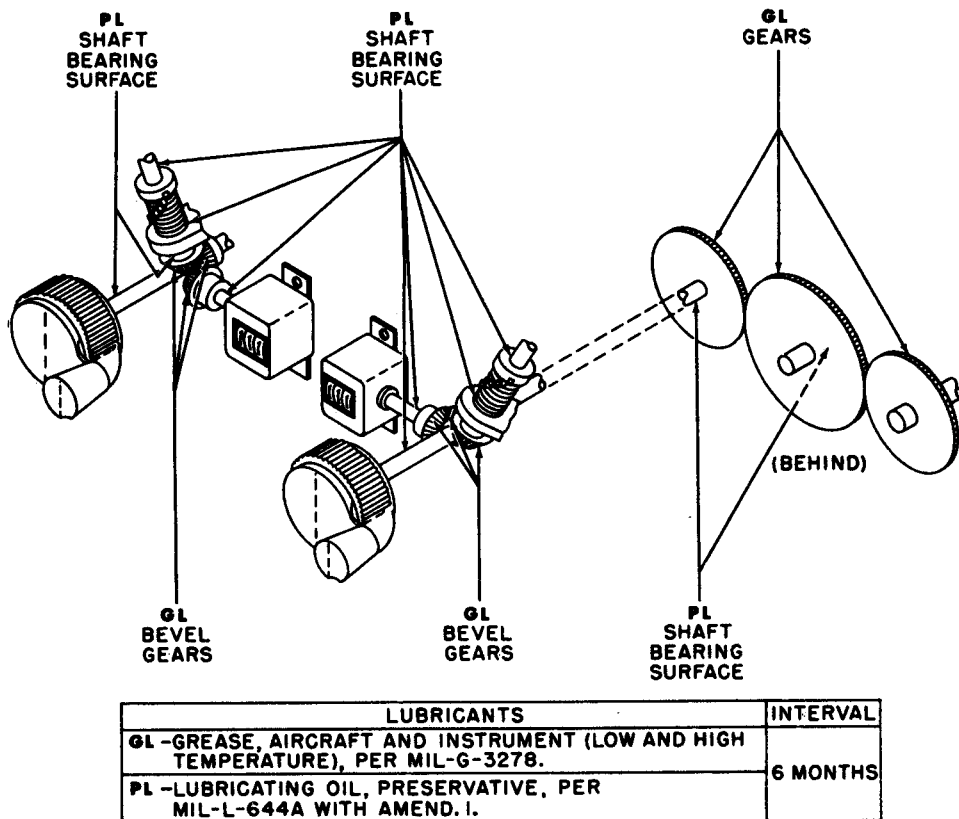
PL
SHAFT
BEARING
SURFACE

PL
SHAFT
BEARING
SURFACE

GL
GEARS

(BEHIND)

GL
BEVEL
GEARS

GL
BEVEL
GEARS

PL
SHAFT
BEARING
SURFACE

| LUBRICANTS | INTERVAL |
|---|---|
| GL -GREASE, AIRCRAFT AND INSTRUMENT (LOW AND HIGH TEMPERATURE), PER MIL-G-3278. | 6 MONTHS |
| PL -LUBRICATING OIL, PRESERVATIVE, PER MIL-L-644A WITH AMEND. I. | |